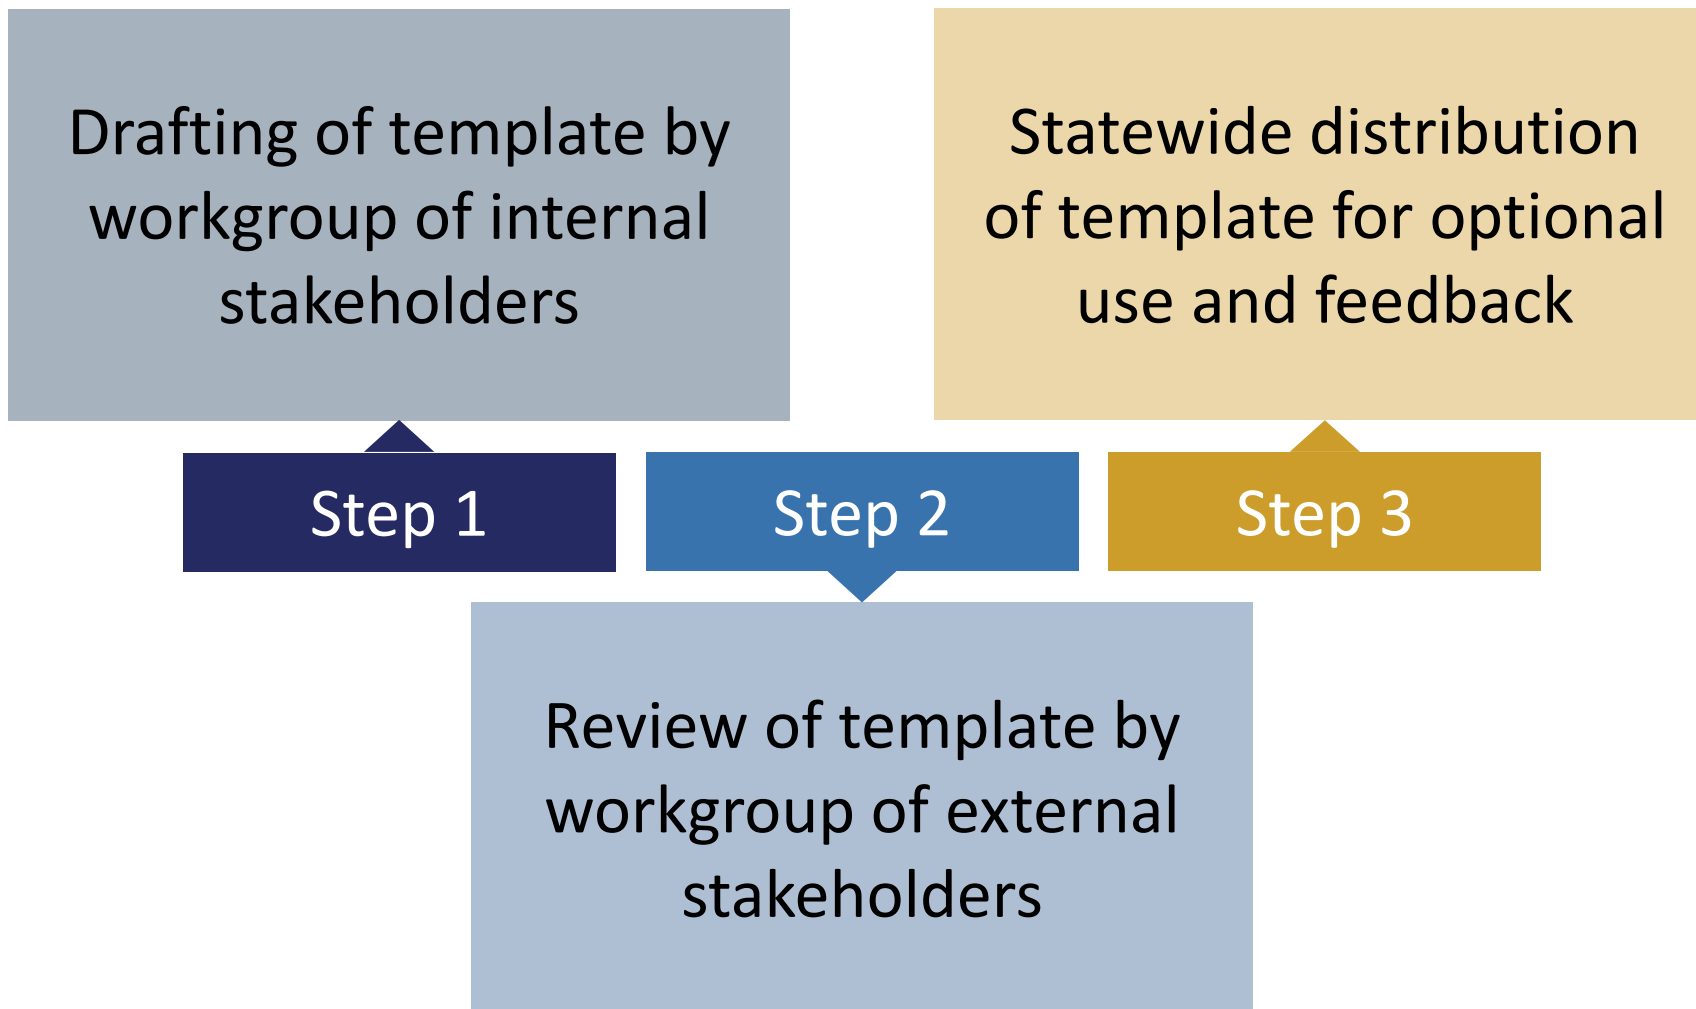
Drafting of template by workgroup of internal stakeholders

Statewide distribution of template for optional use and feedback

Step 1

Step 2

Step 3

Review of template by workgroup of external stakeholders